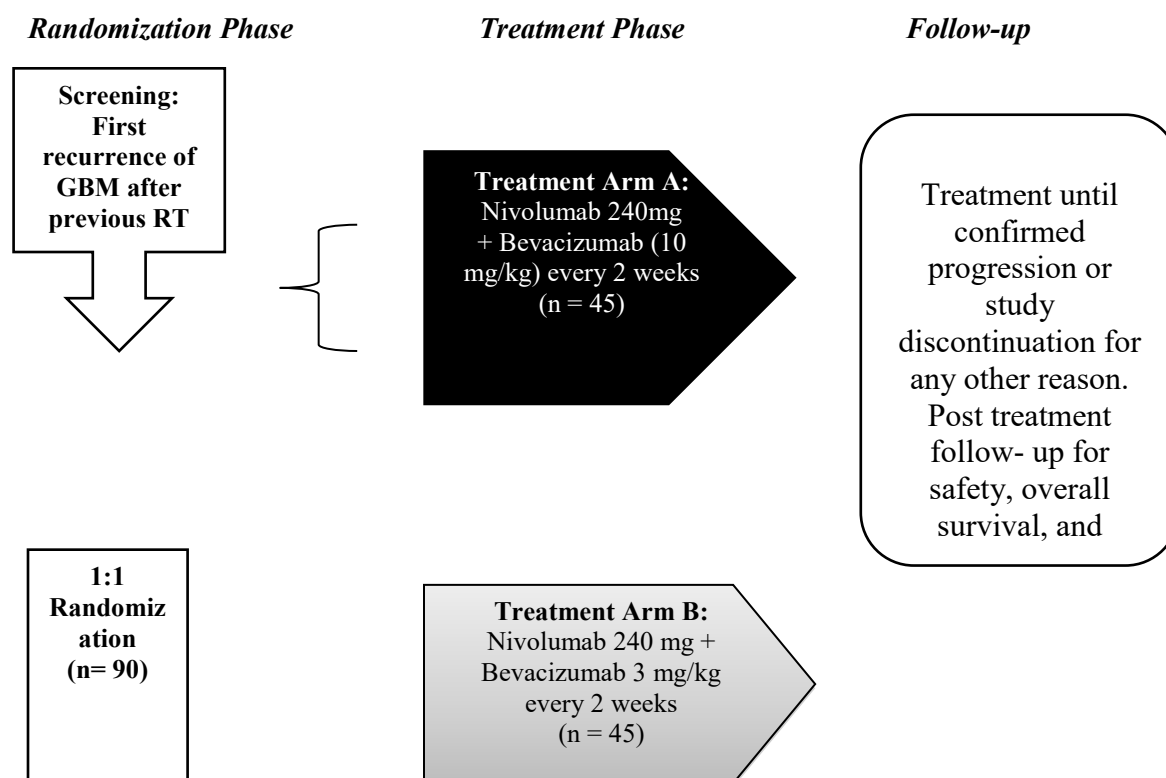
*Randomization Phase*

*Treatment Phase*

*Follow-up*

**Screening: First recurrence of GBM after previous RT**

**Treatment Arm A:** Nivolumab 240mg + Bevacizumab (10 mg/kg) every 2 weeks (n = 45)

Treatment until confirmed progression or study discontinuation for any other reason. Post treatment follow- up for safety, overall survival, and

**1:1 Randomiz ation (n= 90)**

**Treatment Arm B:** Nivolumab 240 mg + Bevacizumab 3 mg/kg every 2 weeks (n = 45)